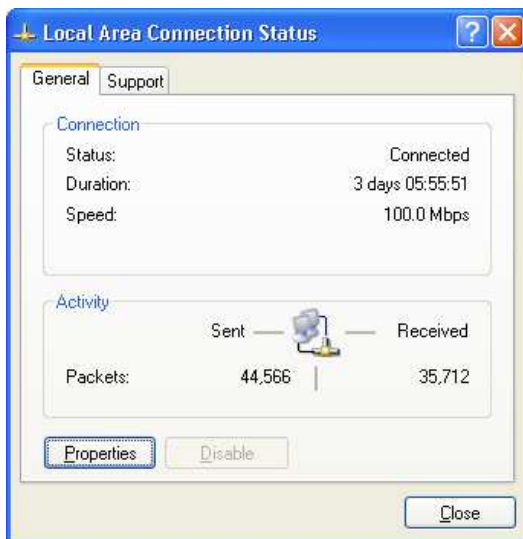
Local Area Connection Status

?

General Support

Connection

Status: Connected
Duration: 3 days 05:55:51
Speed: 100.0 Mbps

Activity

Sent — — Received

Packets: 44,566 35,712

Properties Disable

Close